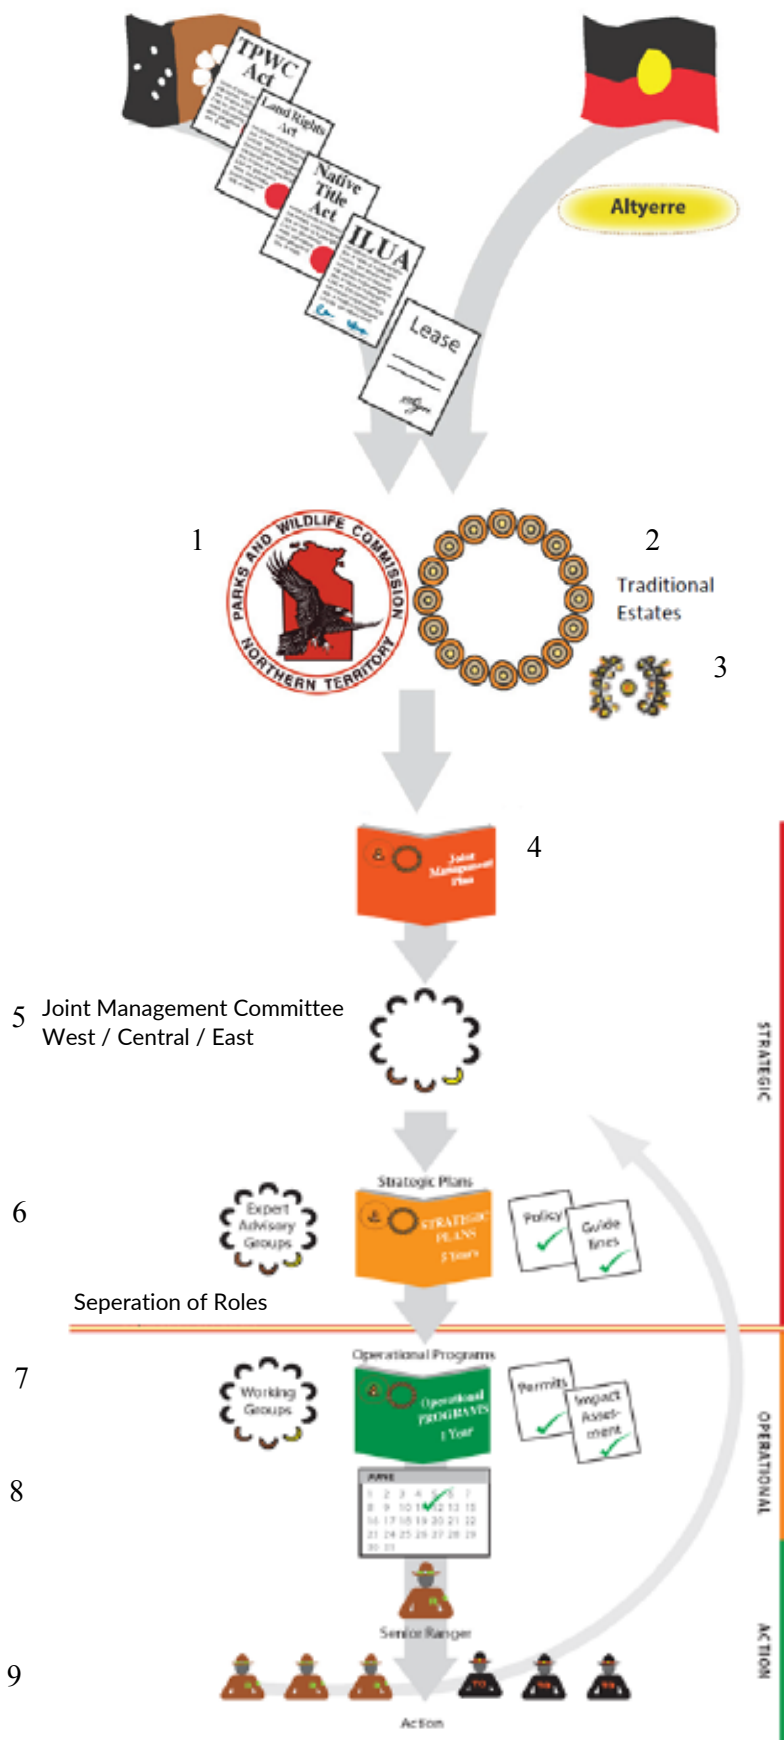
TPWC Act

Land Rights Act

Native Title Act

ILUA

Lease

Altyerre

1

PARKS AND WILDLIFE COMMISSION NORTHERN TERRITORY

2

Traditional Estates

3

4

Joint Management Plan

5 Joint Management Committee West / Central / East

STRATEGIC

Strategic Plans

6

Expert Advisory Groups

STRATEGIC PLANS 5 Years

Policy

Guide lines

Seperation of Roles

Operational Programs

7

Working Groups

Operational PROGRAMS 1 Year

Permits

Impact Assessment

OPERATIONAL

8

JUNE

1 2 3 4 5 6 7
8 9 10 11 12 13 14
15 16 17 18 19 20 21
22 23 24 25 26 27 28
29 30 31

Senior Ranger

9

ACTION

Action